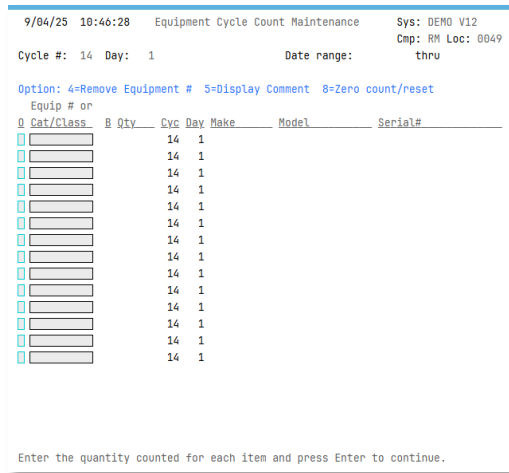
9/04/25 10:46:28 Equipment Cycle Count Maintenance Sys: DEMO V12
Cmp: RM Loc: 0049
Cycle #: 14 Day: 1 Date range: thru

Option: 4=Remove Equipment # 5=Display Comment 8=Zero count/reset

| O | Equip # or Cat/Class | B | Qty | Cyc | Day | Make | Model | Serial# |
|---|---|---|---|---|---|---|---|---|
| | | | | 14 | 1 | | | |
| | | | | 14 | 1 | | | |
| | | | | 14 | 1 | | | |
| | | | | 14 | 1 | | | |
| | | | | 14 | 1 | | | |
| | | | | 14 | 1 | | | |
| | | | | 14 | 1 | | | |
| | | | | 14 | 1 | | | |
| | | | | 14 | 1 | | | |
| | | | | 14 | 1 | | | |
| | | | | 14 | 1 | | | |
| | | | | 14 | 1 | | | |
| | | | | 14 | 1 | | | |
| | | | | 14 | 1 | | | |

Enter the quantity counted for each item and press Enter to continue.